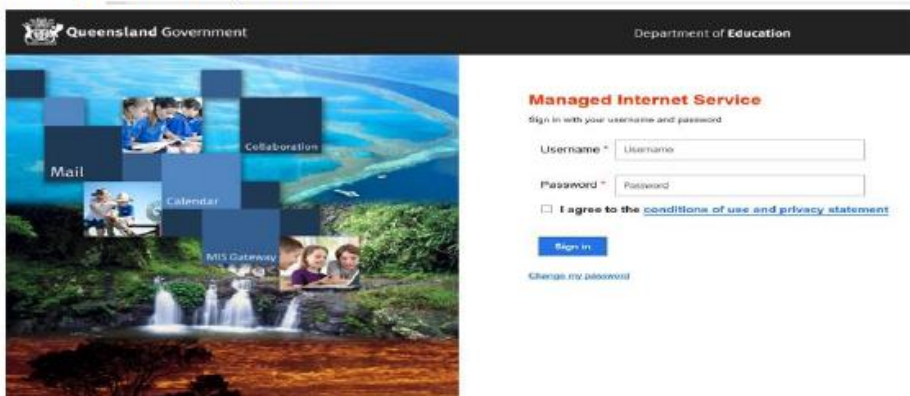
Queensland Government

Department of Education

Collaboration

Mail

Calendar

MIS Gateway

Managed Internet Service

Sign in with your username and password

Username * Username

Password * Password

I agree to the conditions of use and privacy statement

Sign in

Change my password